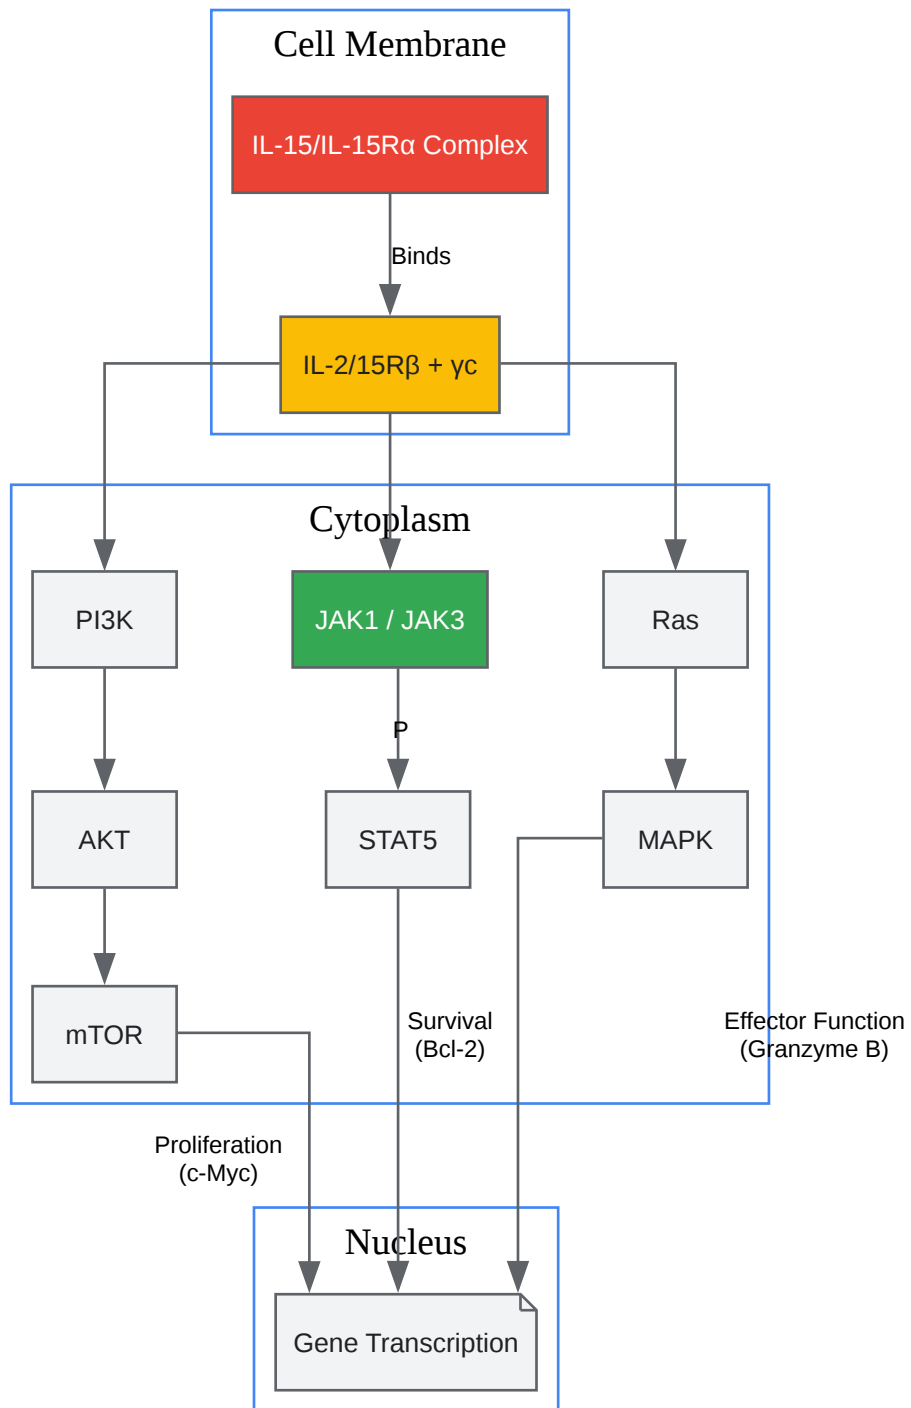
Cell Membrane

IL-15/IL-15Rα Complex

Binds

IL-2/15Rβ + γc

Cytoplasm

PI3K

JAK1 / JAK3

Ras

P

AKT

STAT5

MAPK

mTOR

Survival (Bcl-2)

Effector Function (Granzyme B)

Proliferation (c-Myc)

Nucleus

Gene Transcription